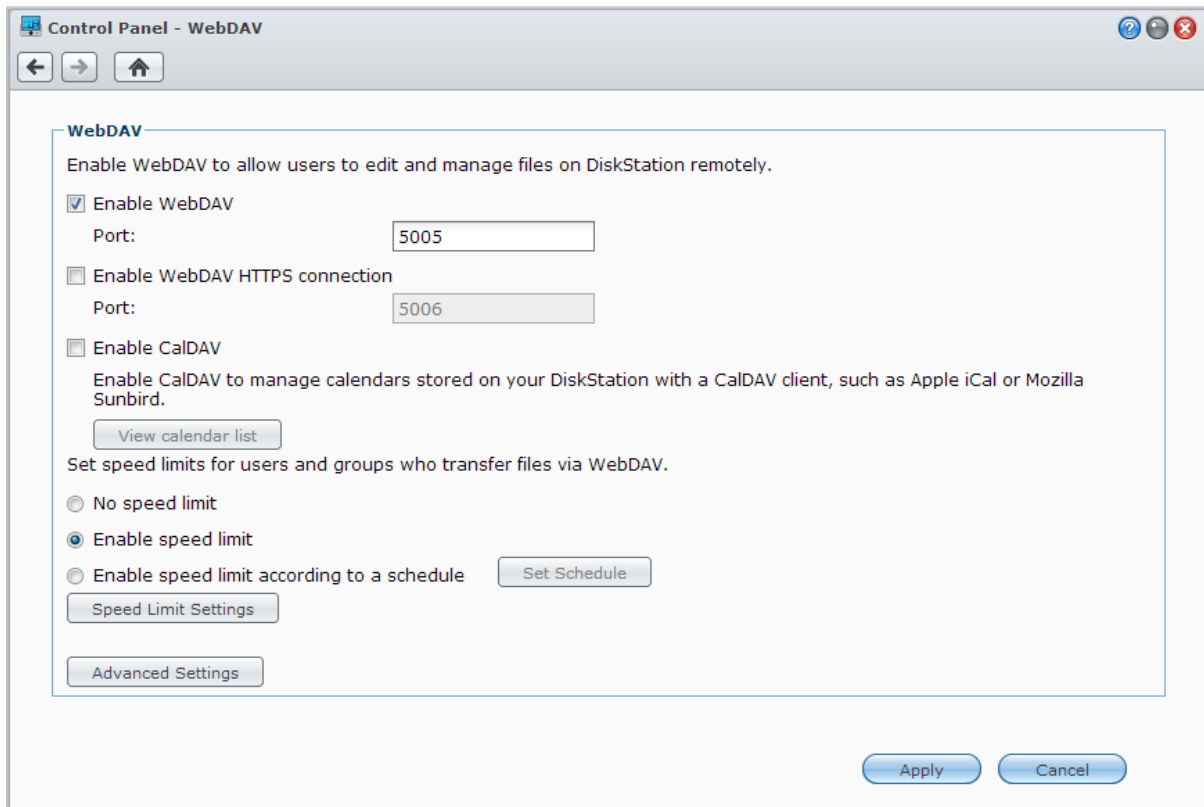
Control Panel - WebDAV

WebDAV

Enable WebDAV to allow users to edit and manage files on DiskStation remotely.

Enable WebDAV

Port: 5005

Enable WebDAV HTTPS connection

Port: 5006

Enable CalDAV

Enable CalDAV to manage calendars stored on your DiskStation with a CalDAV client, such as Apple iCal or Mozilla Sunbird.

View calendar list

Set speed limits for users and groups who transfer files via WebDAV.

No speed limit

Enable speed limit

Enable speed limit according to a schedule

Set Schedule

Speed Limit Settings

Advanced Settings

Apply

Cancel